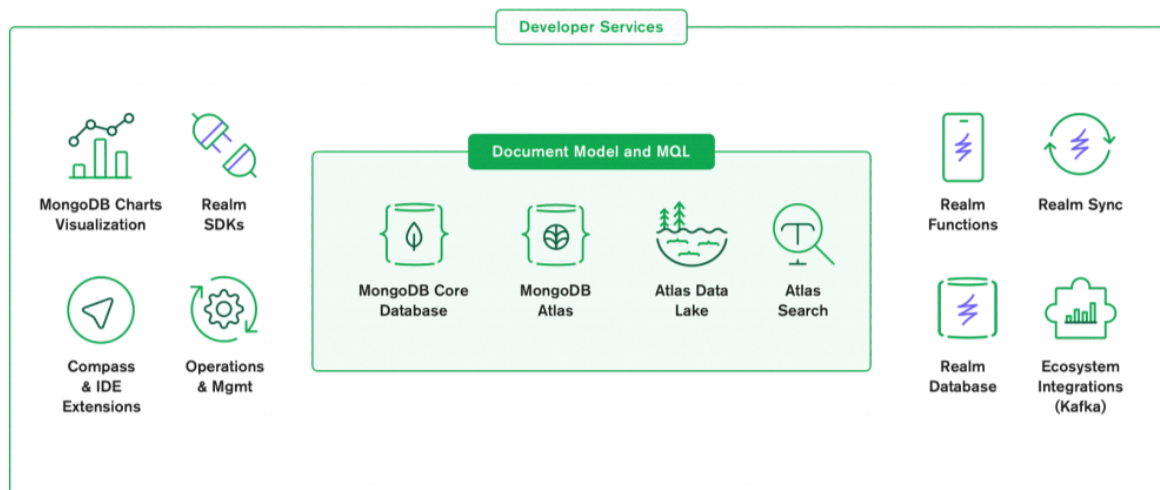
Developer Services

MongoDB Charts Visualization

Realm SDKs

Compass & IDE Extensions

Operations & Mgmt

Document Model and MQL

MongoDB Core Database

MongoDB Atlas

Atlas Data Lake

Atlas Search

Realm Functions

Realm Sync

Realm Database

Ecosystem Integrations (Kafka)